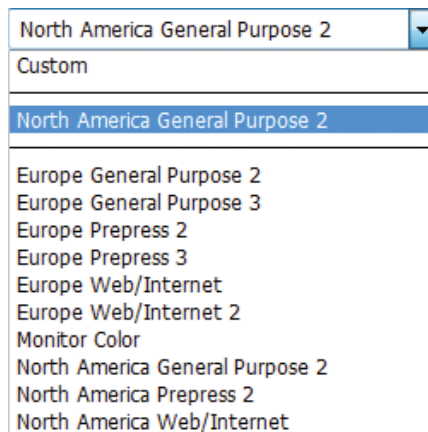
North America General Purpose 2

Custom

North America General Purpose 2

Europe General Purpose 2
Europe General Purpose 3
Europe Prepress 2
Europe Prepress 3
Europe Web/Internet
Europe Web/Internet 2
Monitor Color
North America General Purpose 2
North America Prepress 2
North America Web/Internet